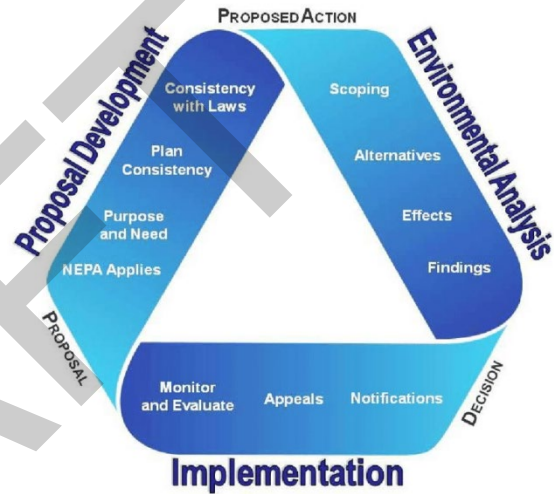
PROPOSED ACTION

Proposal Development

Consistency with Laws

Plan Consistency

Purpose and Need

NEPA Applies

Environmental Analysis

Scoping

Alternatives

Effects

Findings

PROPOSAL

DECISION

Monitor and Evaluate

Appeals

Notifications

Implementation